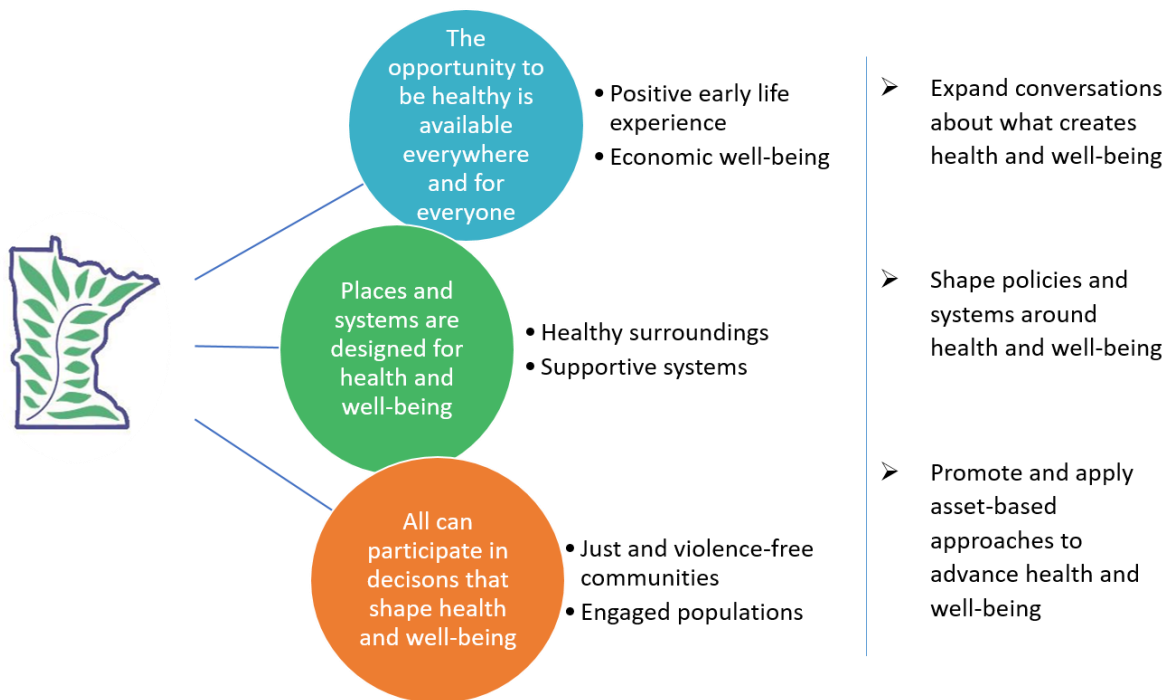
The opportunity to be healthy is available everywhere and for everyone

• Positive early life experience
• Economic well-being

Places and systems are designed for health and well-being

• Healthy surroundings
• Supportive systems

All can participate in decisons that shape health and well-being

• Just and violence-free communities
• Engaged populations

➢ Expand conversations about what creates health and well-being

➢ Shape policies and systems around health and well-being

➢ Promote and apply asset-based approaches to advance health and well-being